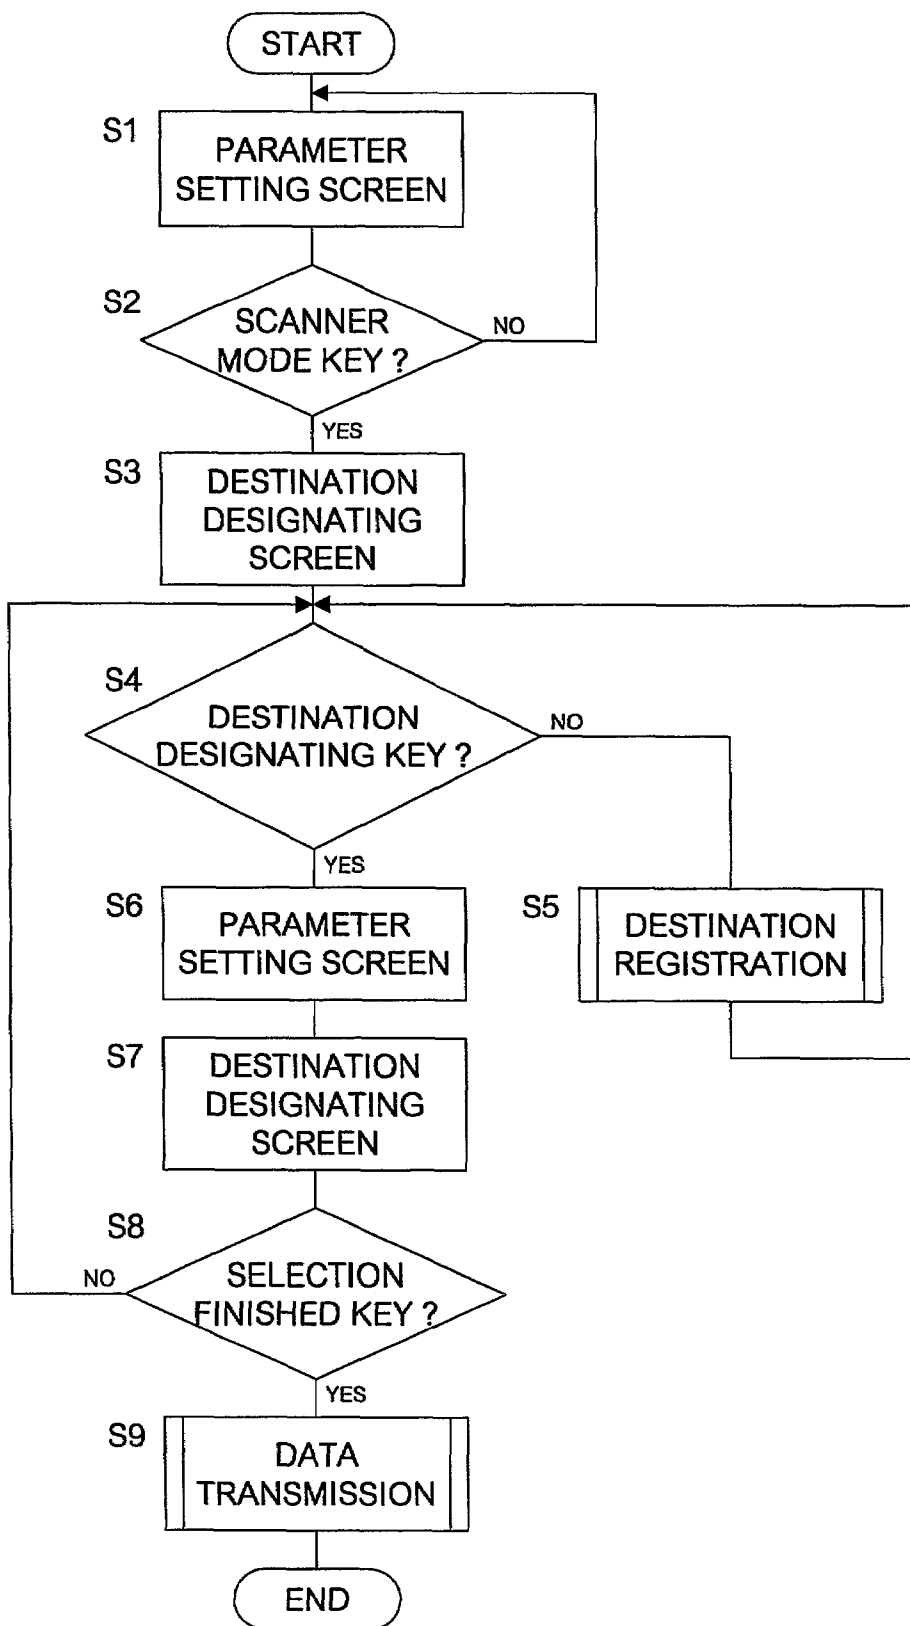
START

S1
PARAMETER SETTING SCREEN

S2
SCANNER MODE KEY ?
NO
YES

S3
DESTINATION DESIGNATING SCREEN

S4
DESTINATION DESIGNATING KEY ?
NO
YES

S6
PARAMETER SETTING SCREEN

S5
DESTINATION REGISTRATION

S7
DESTINATION DESIGNATING SCREEN

S8
SELECTION FINISHED KEY ?
NO
YES

S9
DATA TRANSMISSION

END